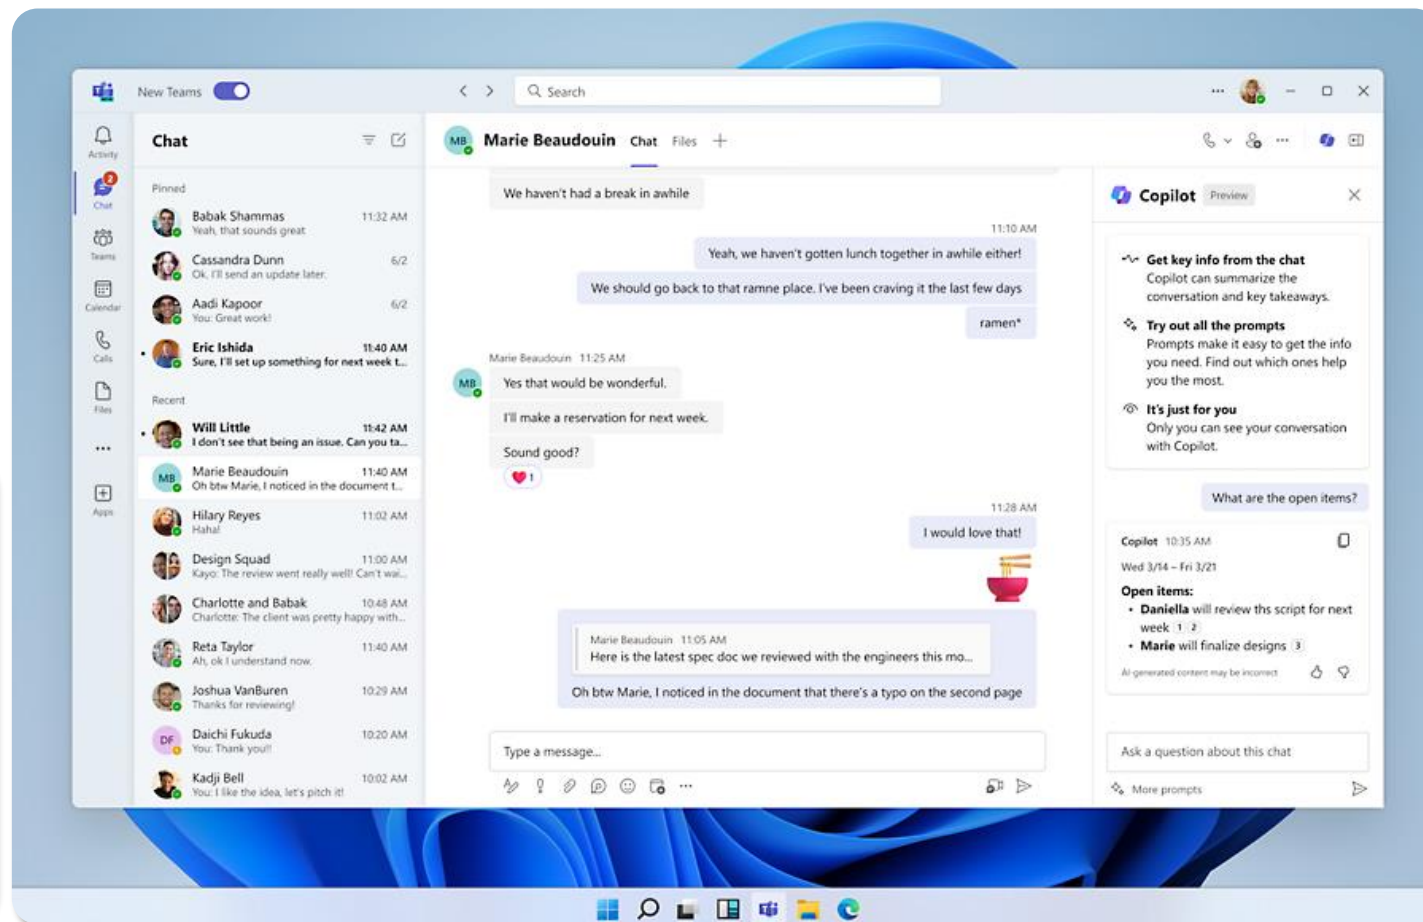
New Teams

Search

Activity
2
Chat
Teams
Calendar
Calls
Files
...
Apps

Chat

Pinned

Babak Shammas 11:32 AM
Yeah, that sounds great

Cassandra Dunn 6/2
Ok, I'll send an update later.

Aadi Kapoor 6/2
You: Great work!

Eric Ishida 11:40 AM
Sure, I'll set up something for next week t...

Recent

Will Little 11:42 AM
I don't see that being an issue. Can you ta...

MB Marie Beaudouin 11:40 AM
Oh btw Marie, I noticed in the document t...

Hilary Reyes 11:02 AM
Haha!

Design Squad 11:00 AM
Kayo: The review went really well! Can't wai...

Charlotte and Babak 10:48 AM
Charlotte: The client was pretty happy with...

Reta Taylor 11:40 AM
Ah, ok I understand now.

Joshua VanBuren 10:29 AM
Thanks for reviewing!

DF Daichi Fukuda 10:20 AM
You: Thank you!!

Kadji Bell 10:02 AM
You: I like the idea, let's pitch it!

MB Marie Beaudouin Chat Files +

We haven't had a break in awhile

11:10 AM
Yeah, we haven't gotten lunch together in awhile either!
We should go back to that ramne place. I've been craving it the last few days
ramen*

Marie Beaudouin 11:25 AM
MB
Yes that would be wonderful.
I'll make a reservation for next week.
Sound good?
1

11:28 AM
I would love that!

Marie Beaudouin 11:05 AM
Here is the latest spec doc we reviewed with the engineers this mo...
Oh btw Marie, I noticed in the document that there's a typo on the second page

Type a message...

Copilot Preview

Get key info from the chat
Copilot can summarize the conversation and key takeaways.

Try out all the prompts
Prompts make it easy to get the info you need. Find out which ones help you the most.

It's just for you
Only you can see your conversation with Copilot.

What are the open items?

Copilot 10:35 AM
Wed 3/14 – Fri 3/21
Open items:
• Daniella will review ths script for next week 1 2
• Marie will finalize designs 3
AI-generated content may be incorrect

Ask a question about this chat
More prompts